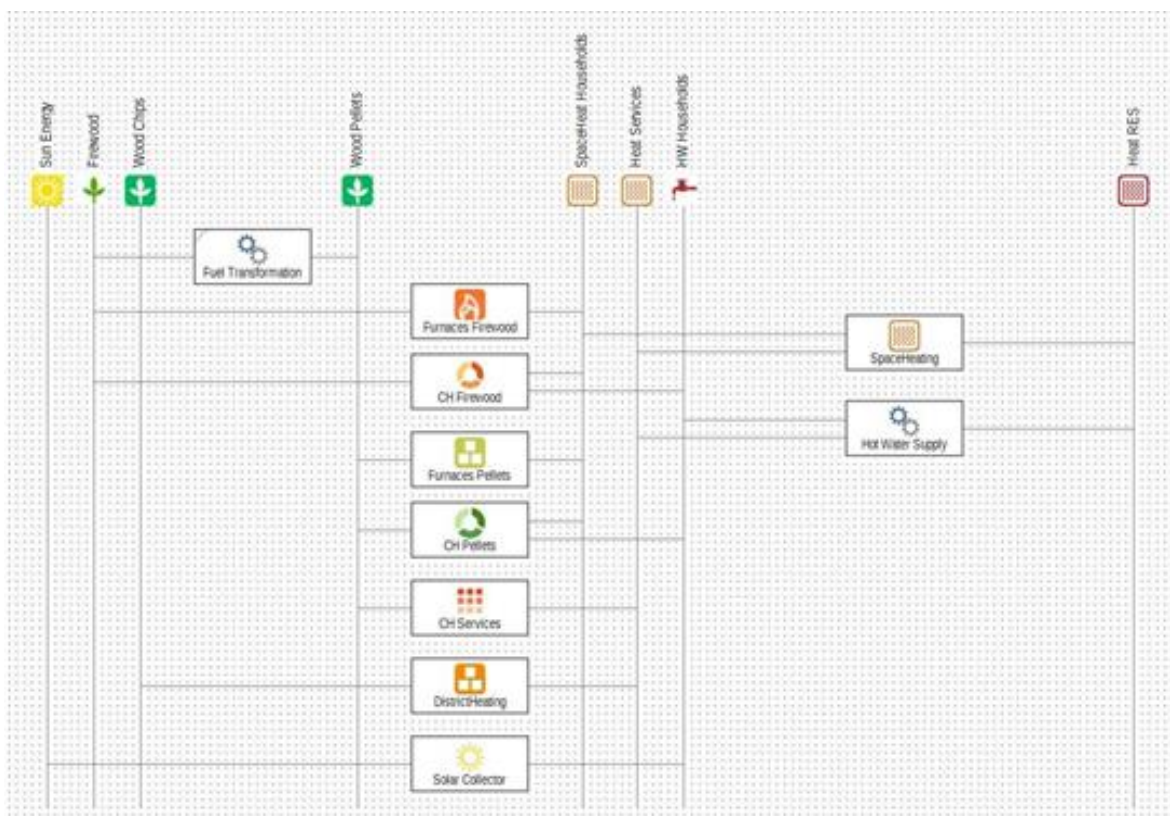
Sun Energy
Firewood
Wood Chips
Wood Pellets
SpaceHeat Households
Heat Services
HW Households
Heat RES

Fuel Transformation
Furnaces Firewood
SpaceHeating
CH Firewood
Hot Water Supply
Furnaces Pellets
CH Pellets
CH Services
DistrictHeating
Solar Collector